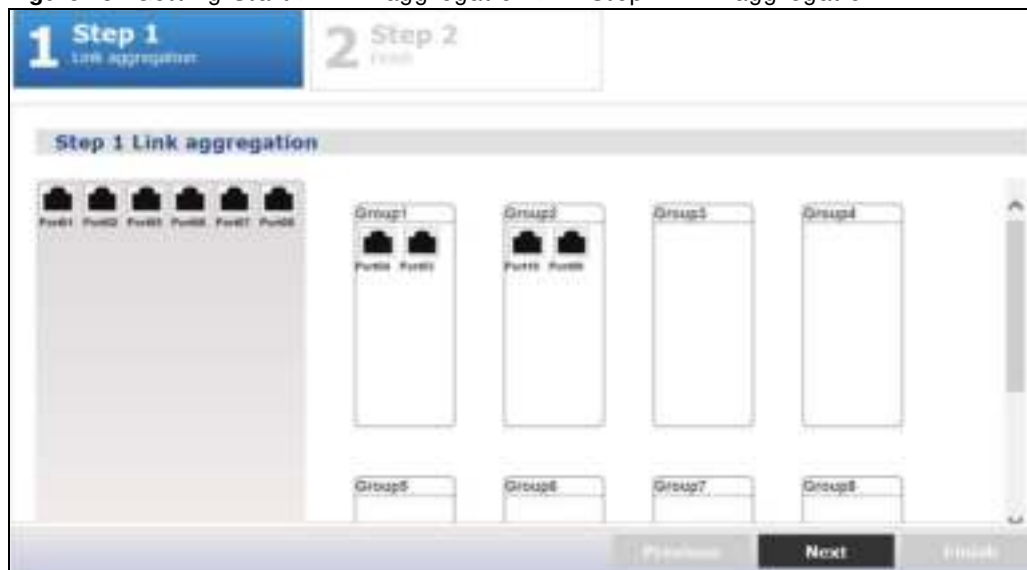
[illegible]

1 Step 1
Link aggregation

2 Step 2
Finish

Step 1 Link aggregation

Port01 Port02 Port03 Port06 Port07 Port08

Group1
Port04 Port05

Group2
Port10 Port09

Group3

Group4

Group5

Group6

Group7

Group8

Previous
Next
Finish